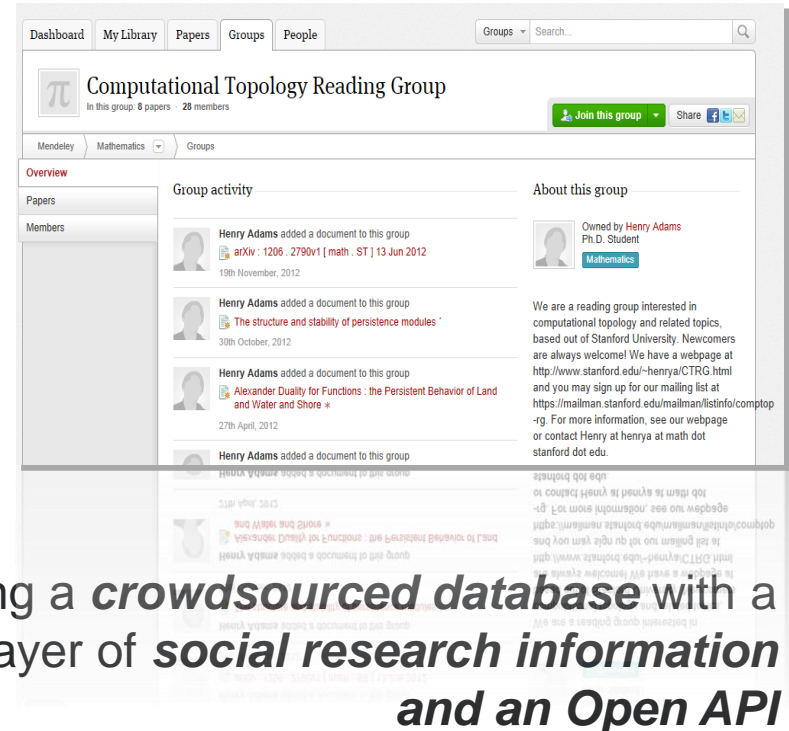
Dashboard | My Library | Papers | Groups | People

Groups | Search...

Computational Topology Reading Group
In this group: 8 papers · 28 members

Join this group

Share

Mendeley > Mathematics > Groups

Overview
Papers
Members

Group activity

Henry Adams added a document to this group
arXiv : 1206 . 2790v1 [ math . ST ] 13 Jun 2012
19th November, 2012

Henry Adams added a document to this group
The structure and stability of persistence modules ´
30th October, 2012

Henry Adams added a document to this group
Alexander Duality for Functions : the Persistent Behavior of Land and Water and Shore ∗
27th April, 2012

Henry Adams added a document to this group

About this group

Owned by Henry Adams
Ph.D. Student
Mathematics

We are a reading group interested in computational topology and related topics, based out of Stanford University. Newcomers are always welcome! We have a webpage at http://www.stanford.edu/~henrya/CTRG.html and you may sign up for our mailing list at https://mailman.stanford.edu/mailman/listinfo/comptop-rg. For more information, see our webpage or contact Henry at henrya at math dot stanford dot edu.

ng a crowdsourced database with a
ayer of social research information
and an Open API